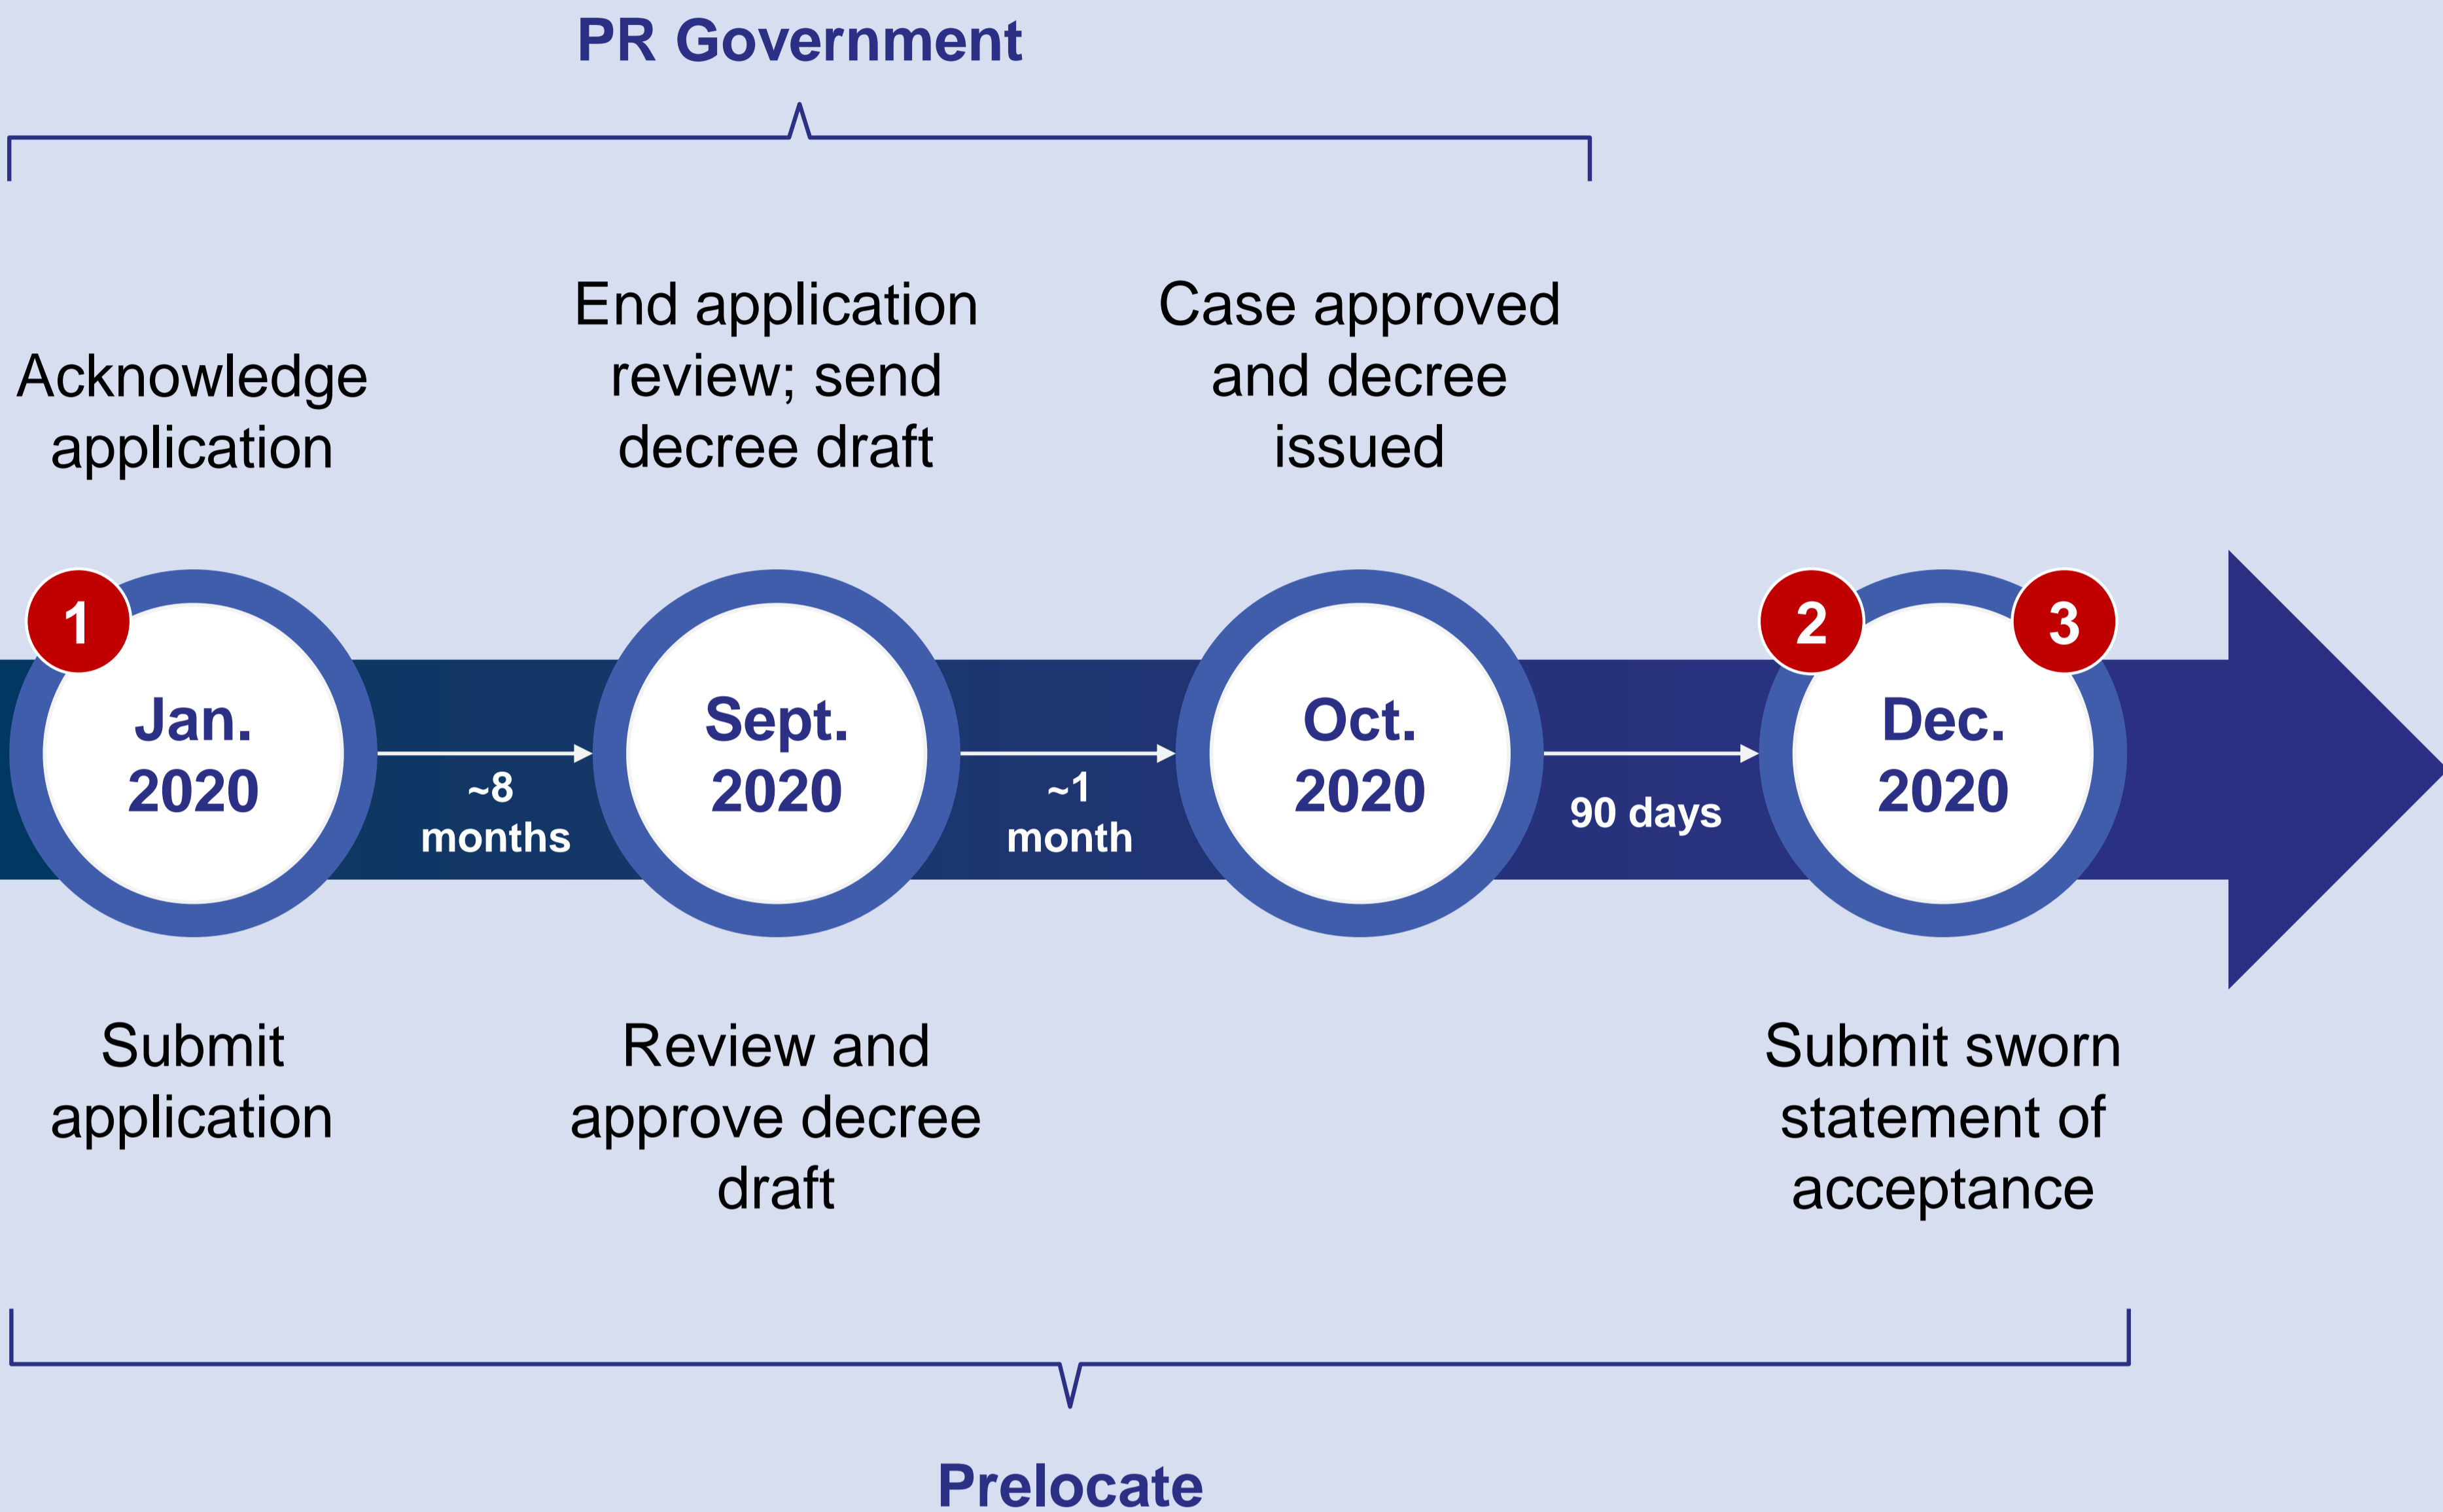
PR Government

Acknowledge application

End application review; send decree draft

Case approved and decree issued

1

Jan. 2020

~8 months

Sept. 2020

~1 month

Oct. 2020

90 days

2

3

Dec. 2020

Submit application

Review and approve decree draft

Submit sworn statement of acceptance

Prelocate